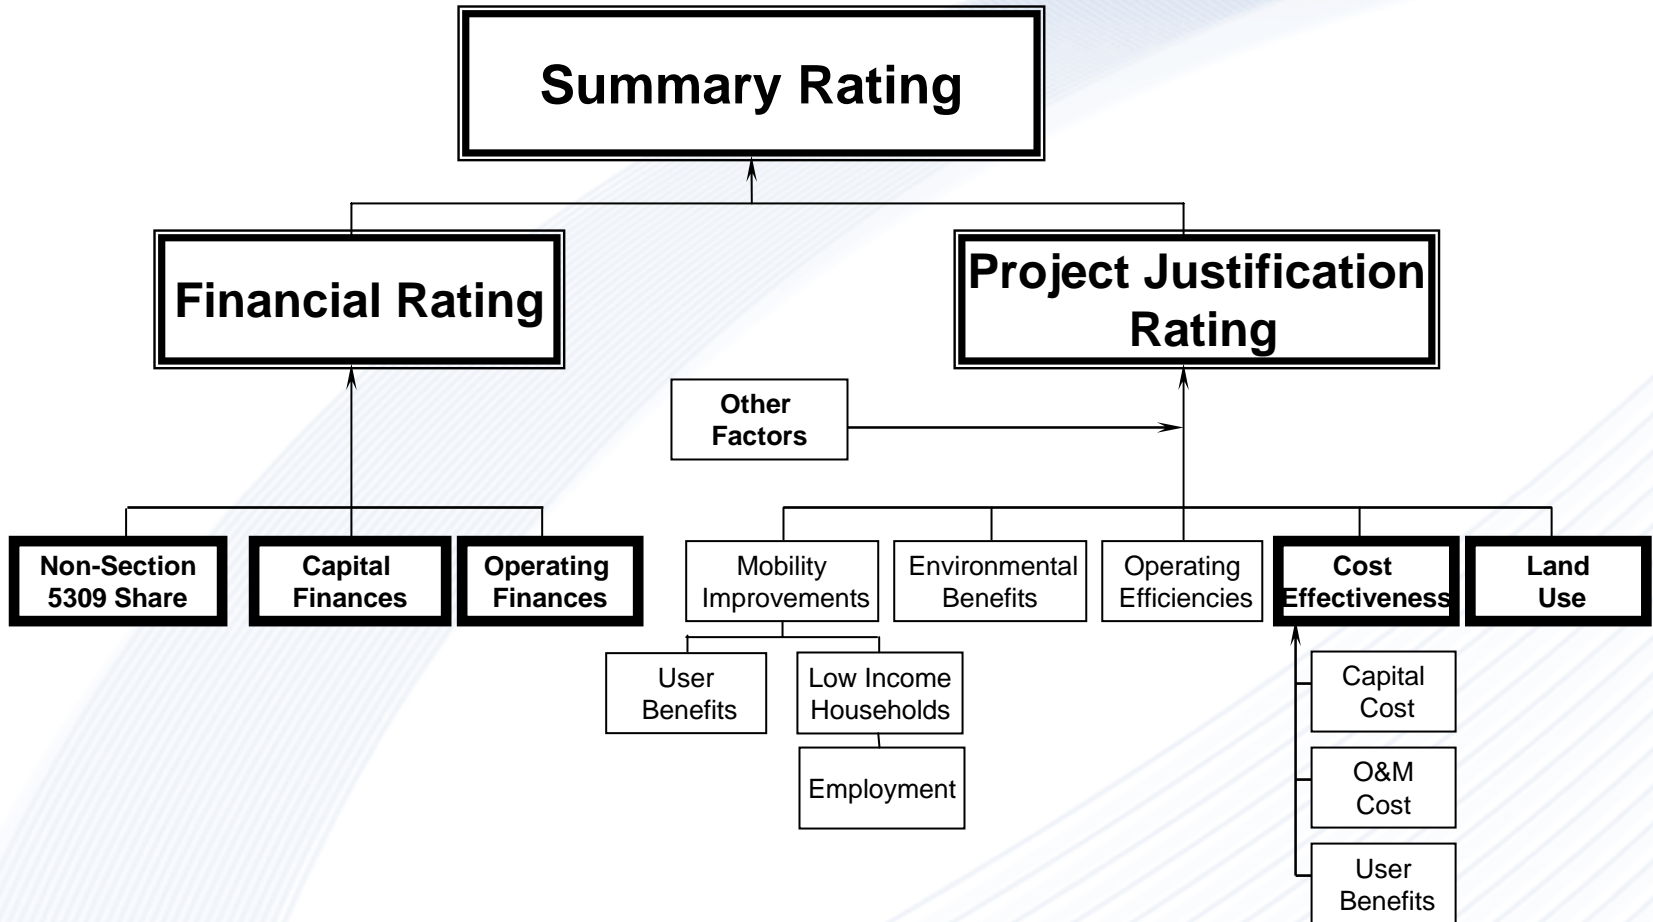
Summary Rating

Financial Rating

Project Justification Rating

Other Factors

Non-Section 5309 Share

Capital Finances

Operating Finances

Mobility Improvements

Environmental Benefits

Operating Efficiencies

Cost Effectiveness

Land Use

User Benefits

Low Income Households

Employment

Capital Cost

O&M Cost

User Benefits